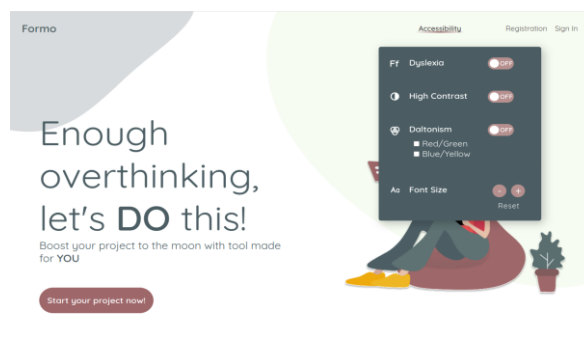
Formo

Accessibility Registration Sign In

Ff Dyslexia OFF

High Contrast OFF

Daltonism OFF
Red/Green
Blue/Yellow

Aa Font Size - +
Reset

Enough overthinking, let's DO this!

Boost your project to the moon with tool made for YOU

Start your project now!